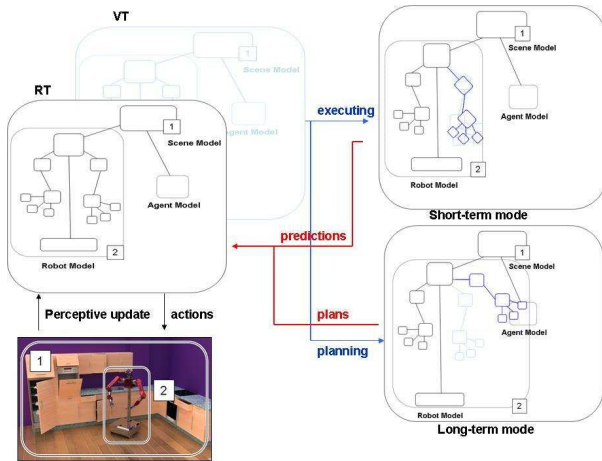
VT

1
Scene Model

Agent Model

RT

1
Scene Model

Agent Model

2
Robot Model

executing

1
Scene Model

Agent Model

2
Robot Model

Short-term mode

predictions

plans

planning

1
Scene Model

Agent Model

2
Robot Model

Long-term mode

Perceptive update

actions

1

2